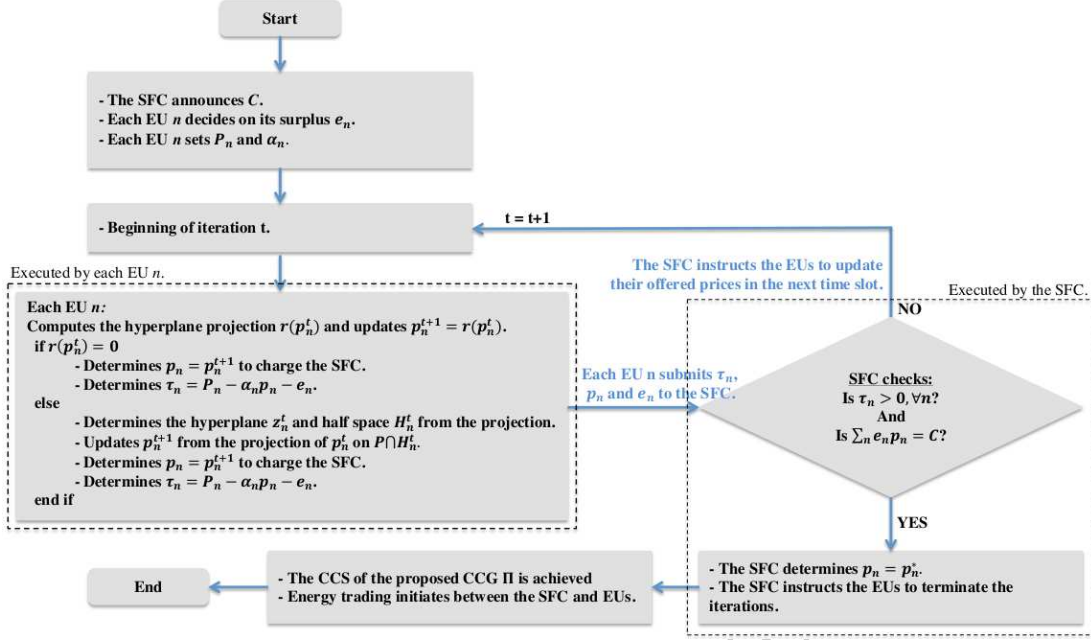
Start

- The SFC announces $C$.
- Each EU $n$ decides on its surplus $e_n$.
- Each EU $n$ sets $P_n$ and $\alpha_n$.

- Beginning of iteration t.

t = t+1

The SFC instructs the EUs to update their offered prices in the next time slot.

Executed by each EU $n$.

Each EU $n$:
Computes the hyperplane projection $r(p_n^t)$ and updates $p_n^{t+1} = r(p_n^t)$.
if $r(p_n^t) = 0$
- Determines $p_n = p_n^{t+1}$ to charge the SFC.
- Determines $\tau_n = P_n - \alpha_n p_n - e_n$.
else
- Determines the hyperplane $z_n^t$ and half space $H_n^t$ from the projection.
- Updates $p_n^{t+1}$ from the projection of $p_n^t$ on $P \cap H_n^t$.
- Determines $p_n = p_n^{t+1}$ to charge the SFC.
- Determines $\tau_n = P_n - \alpha_n p_n - e_n$.
end if

Each EU n submits $\tau_n$, $p_n$ and $e_n$ to the SFC.

Executed by the SFC.

NO

SFC checks:
Is $\tau_n > 0, \forall n$?
And
Is $\sum_n e_n p_n = C$?

YES

- The SFC determines $p_n = p_n^*$.
- The SFC instructs the EUs to terminate the iterations.

- The CCS of the proposed CCG $\Pi$ is achieved
- Energy trading initiates between the SFC and EUs.

End